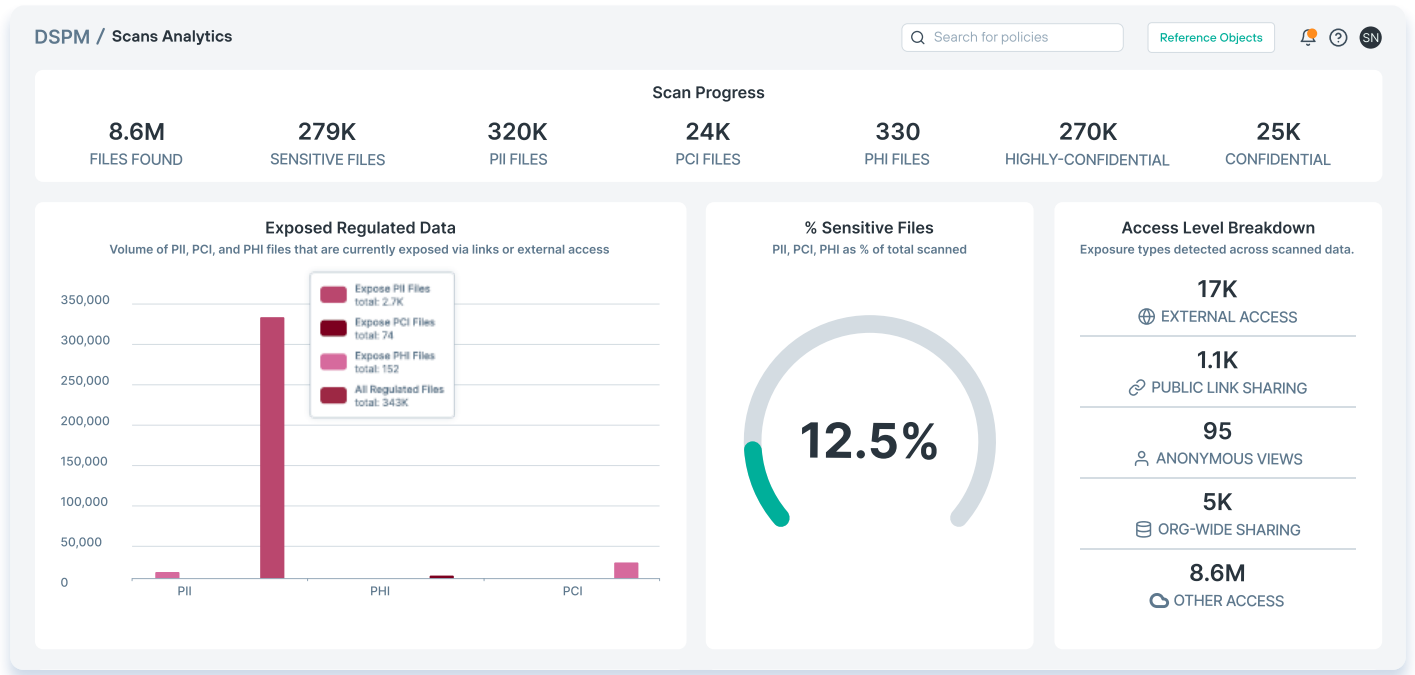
DSPM / Scans Analytics

Search for policies

Reference Objects

SN

Scan Progress

8.6M
FILES FOUND

279K
SENSITIVE FILES

320K
PII FILES

24K
PCI FILES

330
PHI FILES

270K
HIGHLY-CONFIDENTIAL

25K
CONFIDENTIAL

Exposed Regulated Data
Volume of PII, PCI, and PHI files that are currently exposed via links or external access

Expose PII Files
total: 2.7K
Expose PCI Files
total: 74
Expose PHI Files
total: 152
All Regulated Files
total: 343K

350,000
300,000
250,000
200,000
150,000
100,000
50,000
0

PII
PHI
PCI

% Sensitive Files
PII, PCI, PHI as % of total scanned

12.5%

Access Level Breakdown
Exposure types detected across scanned data.

17K
EXTERNAL ACCESS

1.1K
PUBLIC LINK SHARING

95
ANONYMOUS VIEWS

5K
ORG-WIDE SHARING

8.6M
OTHER ACCESS